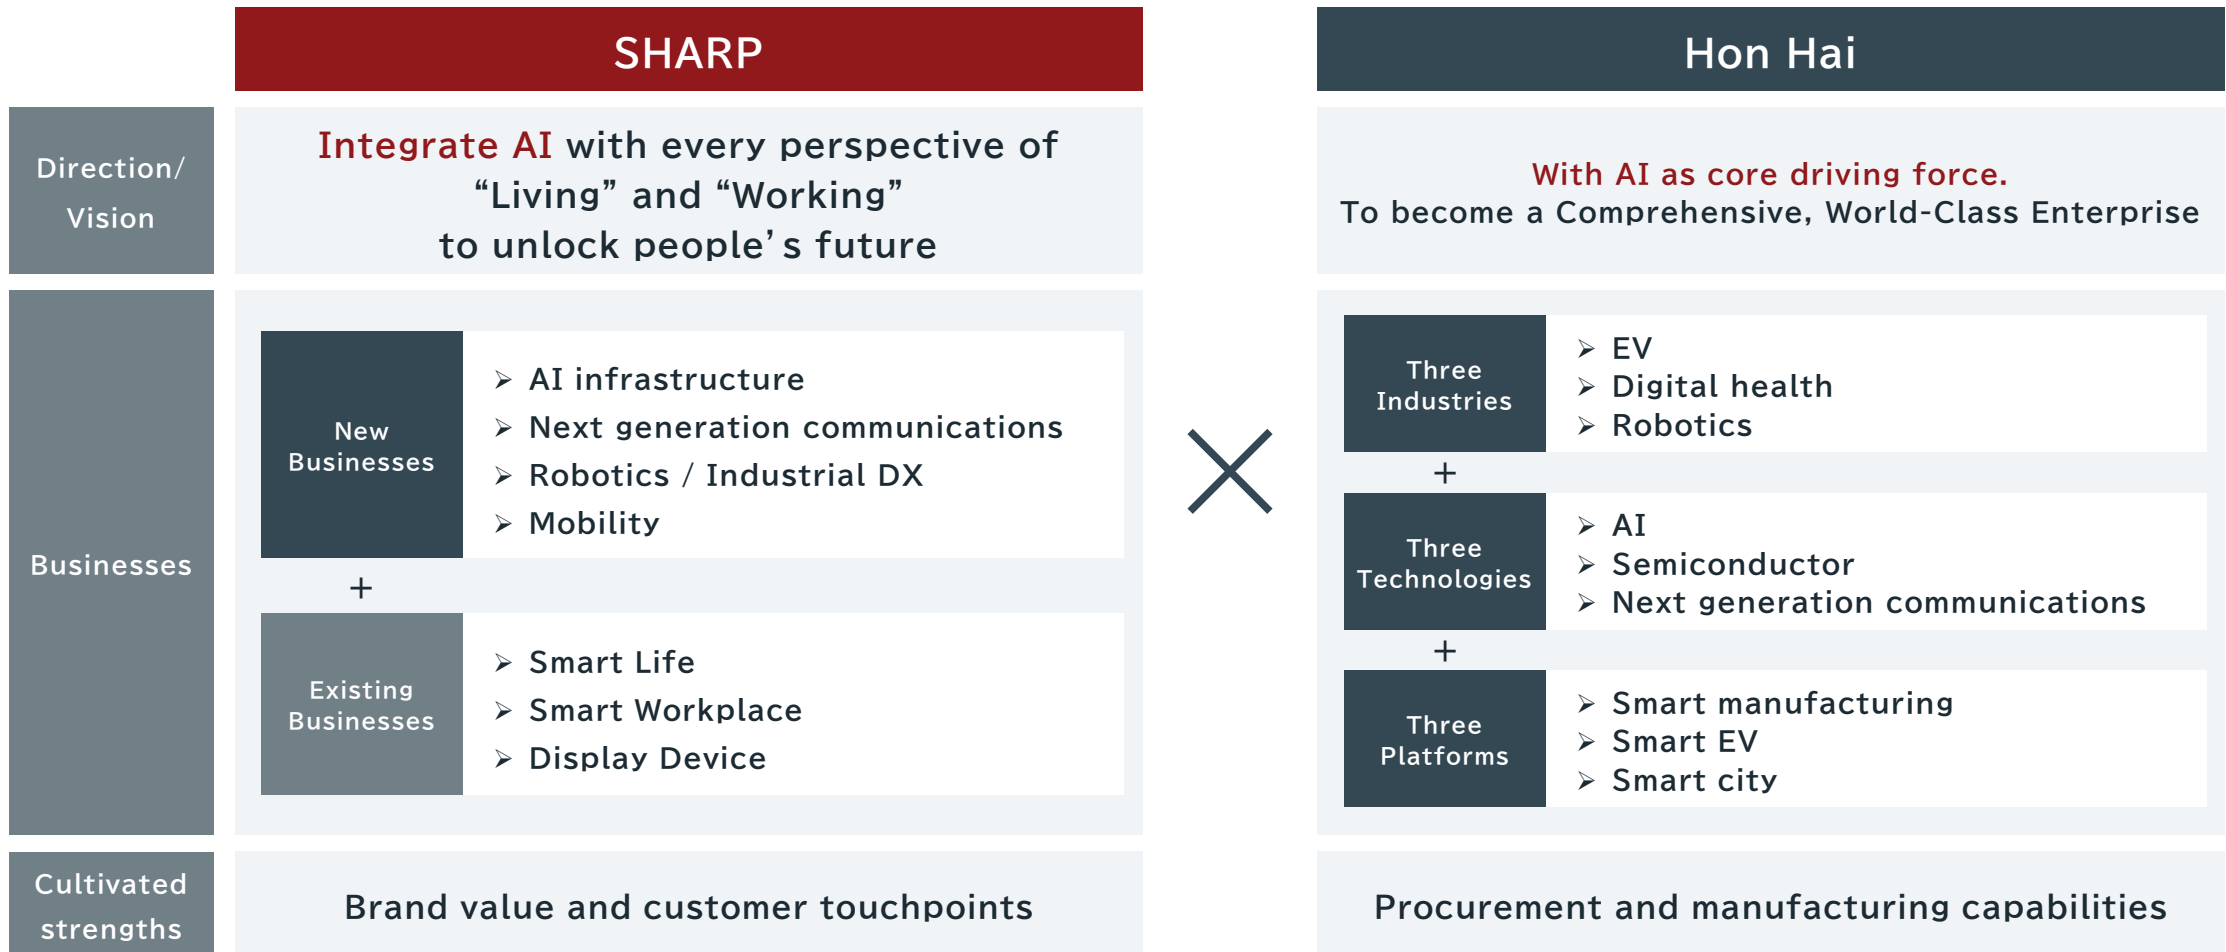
SHARP

Hon Hai

Direction/ Vision

Integrate AI with every perspective of “Living” and “Working” to unlock people’s future

With AI as core driving force.
To become a Comprehensive, World-Class Enterprise

Businesses

New Businesses

➢ AI infrastructure
➢ Next generation communications
➢ Robotics / Industrial DX
➢ Mobility

+

Existing Businesses

➢ Smart Life
➢ Smart Workplace
➢ Display Device

×

Three Industries

➢ EV
➢ Digital health
➢ Robotics

+

Three Technologies

➢ AI
➢ Semiconductor
➢ Next generation communications

+

Three Platforms

➢ Smart manufacturing
➢ Smart EV
➢ Smart city

Cultivated strengths

Brand value and customer touchpoints

Procurement and manufacturing capabilities